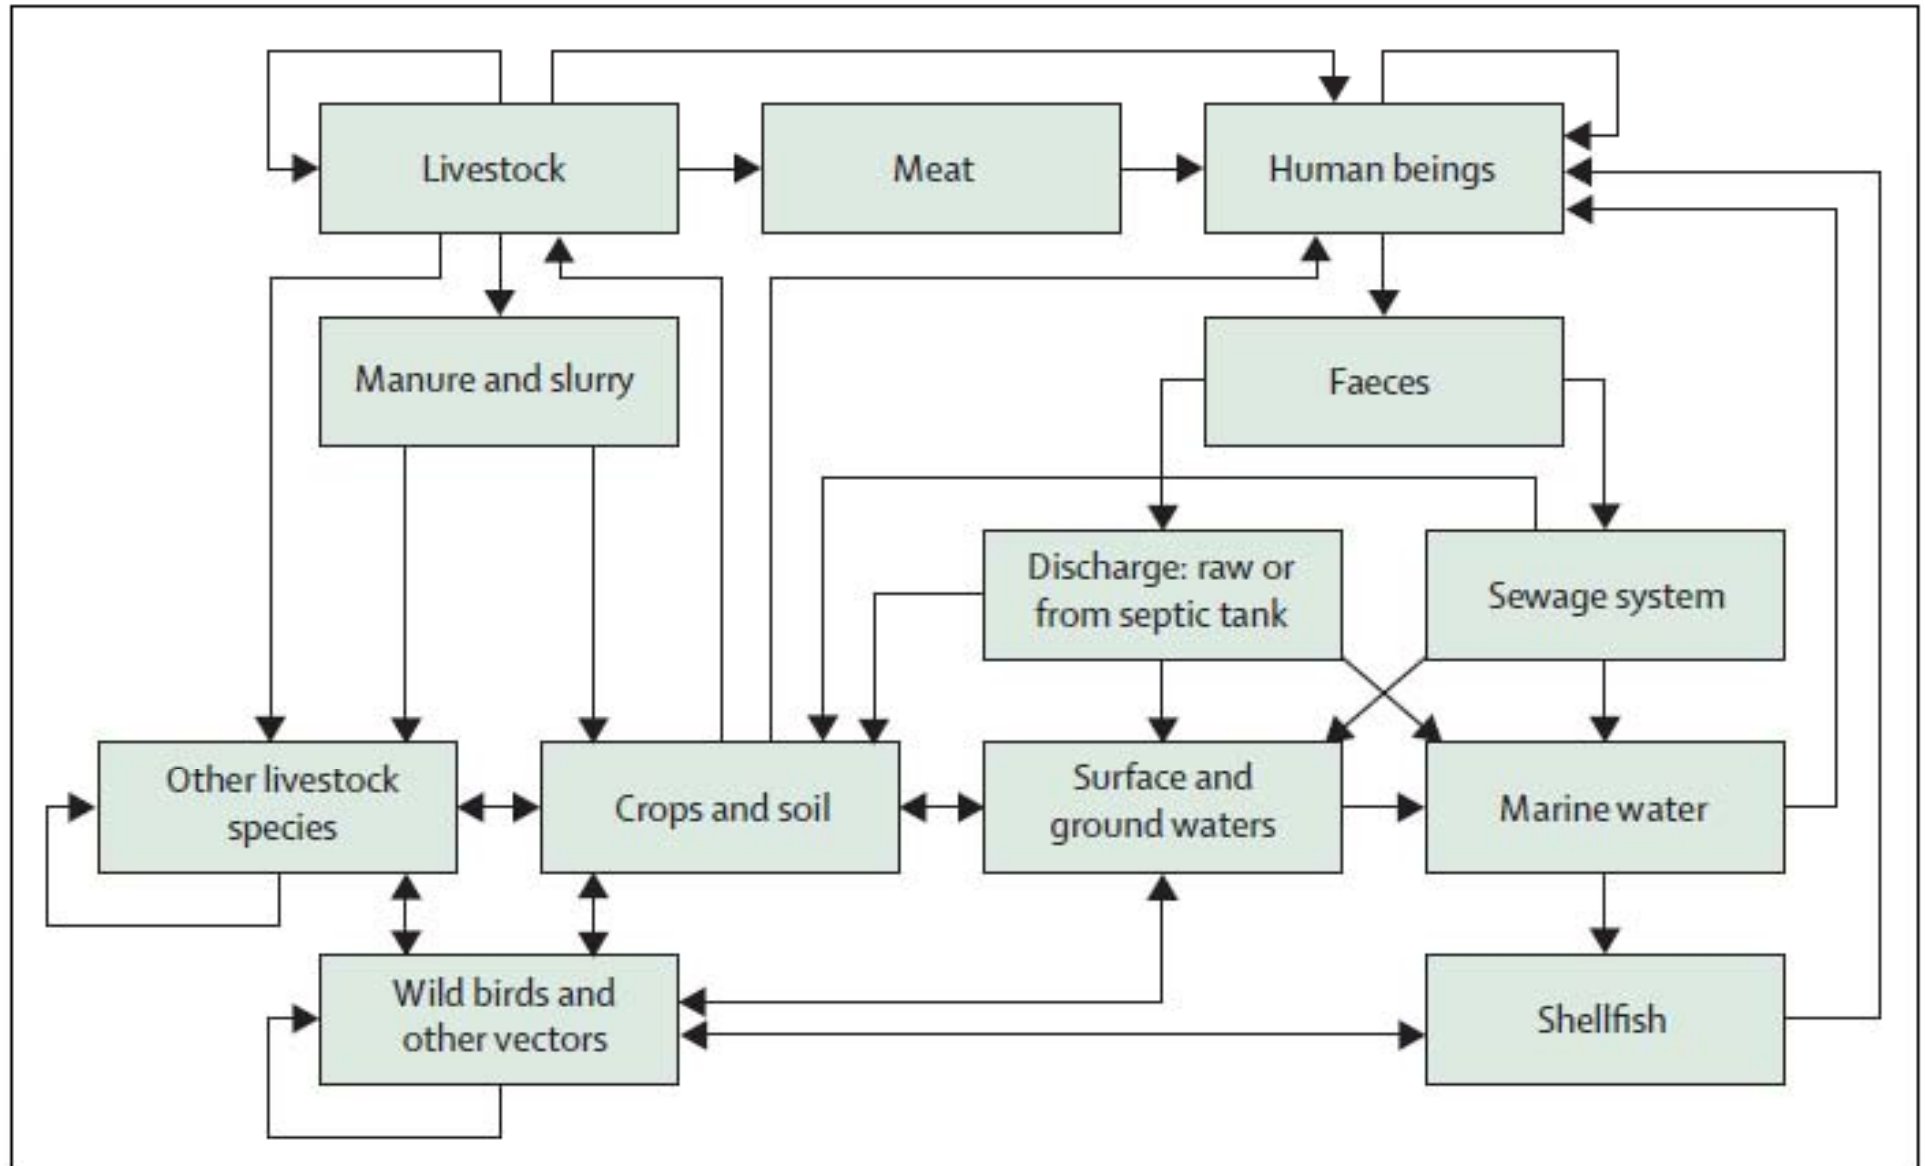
Livestock

Meat

Human beings

Manure and slurry

Faeces

Discharge: raw or from septic tank

Sewage system

Other livestock species

Crops and soil

Surface and ground waters

Marine water

Wild birds and other vectors

Shellfish